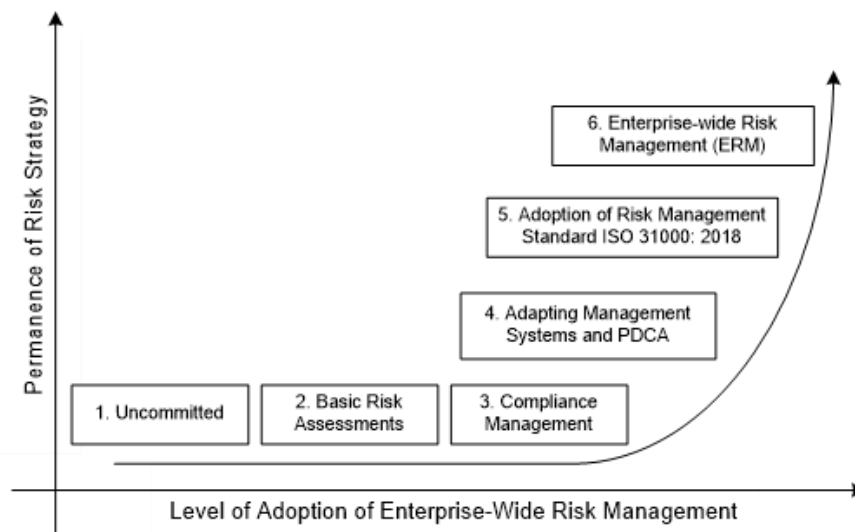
Permanence of Risk Strategy

6. Enterprise-wide Risk Management (ERM)

5. Adoption of Risk Management Standard ISO 31000: 2018

4. Adapting Management Systems and PDCA

1. Uncommitted

2. Basic Risk Assessments

3. Compliance Management

Level of Adoption of Enterprise-Wide Risk Management